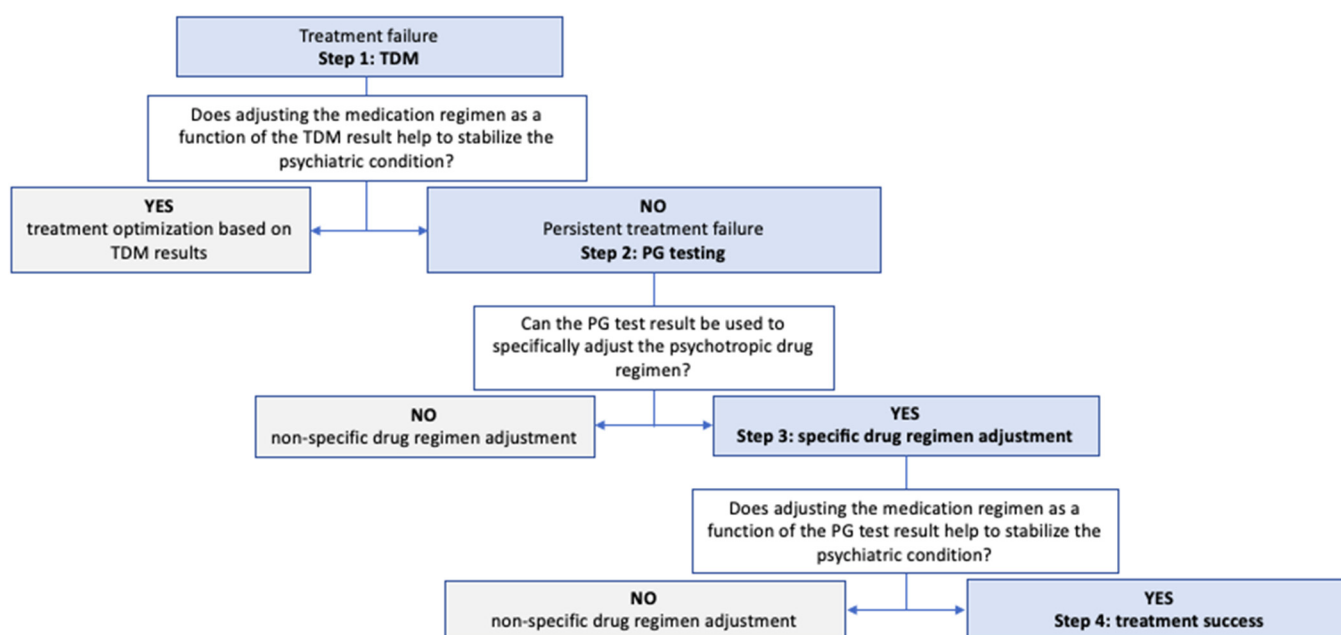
Treatment failure
**Step 1: TDM**

Does adjusting the medication regimen as a function of the TDM result help to stabilize the psychiatric condition?

**YES**
treatment optimization based on TDM results

**NO**
Persistent treatment failure
**Step 2: PG testing**

Can the PG test result be used to specifically adjust the psychotropic drug regimen?

**NO**
non-specific drug regimen adjustment

**YES**
**Step 3: specific drug regimen adjustment**

Does adjusting the medication regimen as a function of the PG test result help to stabilize the psychiatric condition?

**NO**
non-specific drug regimen adjustment

**YES**
**Step 4: treatment success**